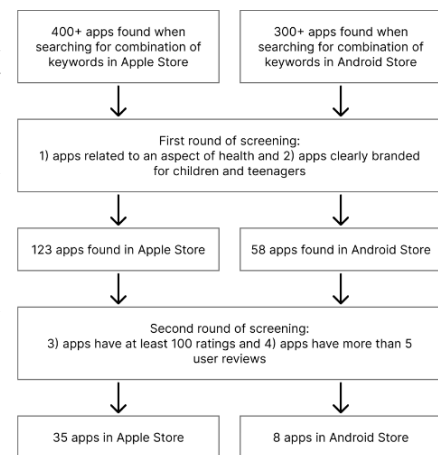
400+ apps found when searching for combination of keywords in Apple Store

300+ apps found when searching for combination of keywords in Android Store

First round of screening:
1) apps related to an aspect of health and 2) apps clearly branded for children and teenagers

123 apps found in Apple Store

58 apps found in Android Store

Second round of screening:
3) apps have at least 100 ratings and 4) apps have more than 5 user reviews

35 apps in Apple Store

8 apps in Android Store